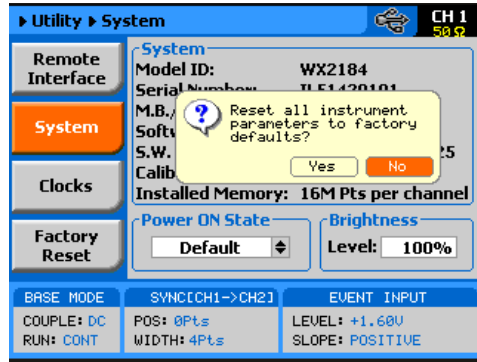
▶ Utility ▶ System

CH 1
50 Ω

Remote Interface

System

Clocks

Factory Reset

System
Model ID: WX2184
Serial Number: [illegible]
M.B./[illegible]
Softw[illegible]
S.W. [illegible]25
Calib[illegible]
Installed Memory: 16M Pts per channel

Reset all instrument parameters to factory defaults?

Yes
No

Power ON State
Default

Brightness
Level: 100%

BASE MODE
COUPLE: DC
RUN: CONT

SYNC[CH1->CH2]
POS: 0Pts
WIDTH: 4Pts

EVENT INPUT
LEVEL: +1.60V
SLOPE: POSITIVE